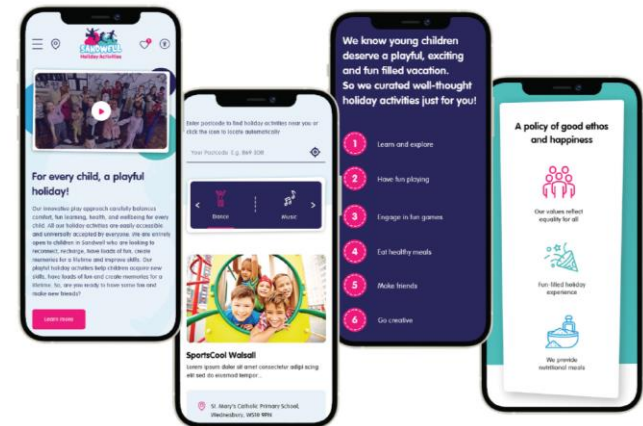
SANDWELL
Holiday Activities

For every child, a playful holiday!

Our innovative play approach carefully balances comfort, fun learning, health, and wellbeing for every child. All our holiday activities are easily accessible and universally accepted by everyone. We are actively open to children in Sandwell who are looking to reconnect, recharge, have loads of fun, create memories for a lifetime and improve skills. Our playful holiday activities help children acquire new skills, have loads of fun and create memories for a lifetime. So, are you ready to have some fun and make new friends?

Learn more

Enter postcode to find holiday activities near you or click the icon to locate automatically

Your Postcode E.g. B69 3DB

Dance

Music

SportsCool Walsall

Lorem ipsum dolor sit amet consectetur adipiscing elit sed do eiusmod tempor...

St. Mary's Catholic Primary School, Wednesbury, WS10 9RN

We know young children deserve a playful, exciting and fun filled vacation. So we curated well-thought holiday activities just for you!

1 Learn and explore

2 Have fun playing

3 Engage in fun games

4 Eat healthy meals

5 Make friends

6 Go creative

A policy of good ethos and happiness

Our values reflect equality for all

Fun-filled holiday experience

We provide nutritional meals